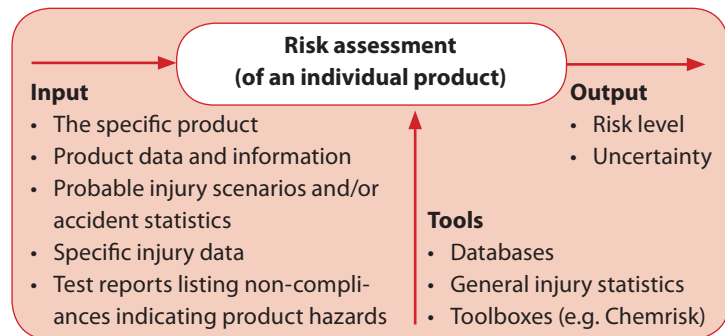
Risk assessment
(of an individual product)

Input
- The specific product
- Product data and information
- Probable injury scenarios and/or accident statistics
- Specific injury data
- Test reports listing non-compliances indicating product hazards

Output
- Risk level
- Uncertainty

Tools
- Databases
- General injury statistics
- Toolboxes (e.g. Chemrisk)